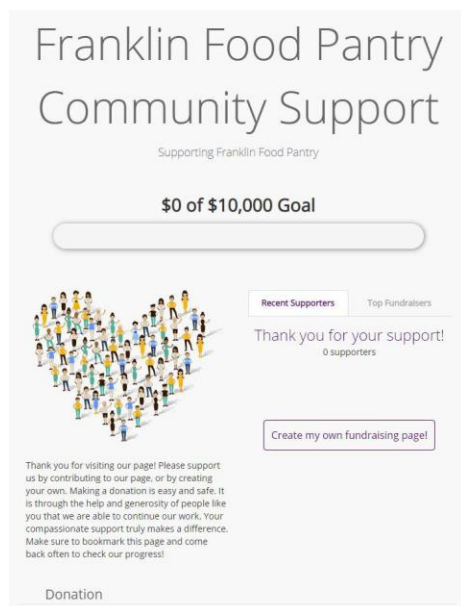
Franklin Food Pantry Community Support

Supporting Franklin Food Pantry

\$0 of \$10,000 Goal

Recent Supporters

Top Fundraisers

Thank you for your support!

0 supporters

Create my own fundraising page!

Thank you for visiting our page! Please support us by contributing to our page, or by creating your own. Making a donation is easy and safe. It is through the help and generosity of people like you that we are able to continue our work. Your compassionate support truly makes a difference. Make sure to bookmark this page and come back often to check our progress!

Donation